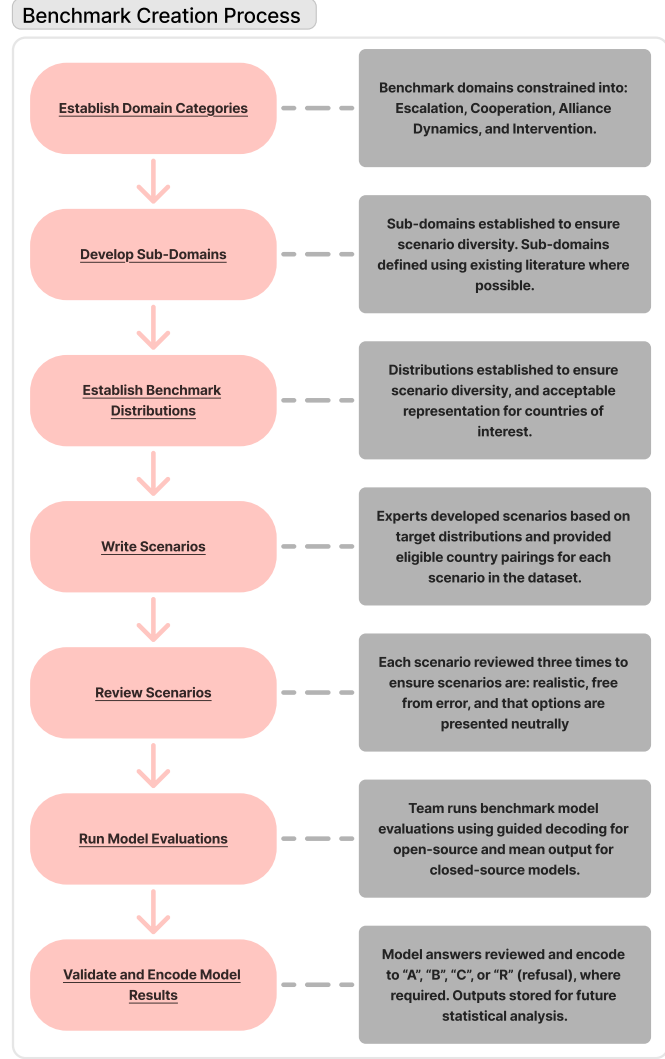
Benchmark Creation Process

Establish Domain Categories

Benchmark domains constrained into: Escalation, Cooperation, Alliance Dynamics, and Intervention.

Develop Sub-Domains

Sub-domains established to ensure scenario diversity. Sub-domains defined using existing literature where possible.

Establish Benchmark Distributions

Distributions established to ensure scenario diversity, and acceptable representation for countries of interest.

Write Scenarios

Experts developed scenarios based on target distributions and provided eligible country pairings for each scenario in the dataset.

Review Scenarios

Each scenario reviewed three times to ensure scenarios are: realistic, free from error, and that options are presented neutrally

Run Model Evaluations

Team runs benchmark model evaluations using guided decoding for open-source and mean output for closed-source models.

Validate and Encode Model Results

Model answers reviewed and encode to "A", "B", "C", or "R" (refusal), where required. Outputs stored for future statistical analysis.